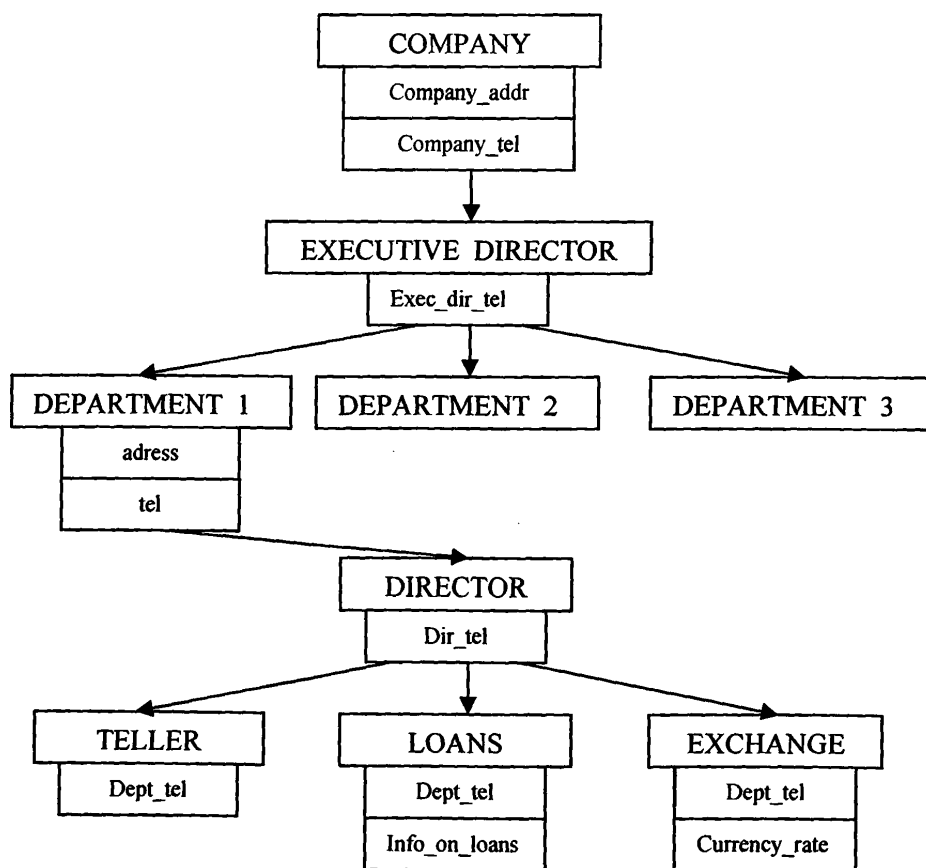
COMPANY
Company_addr
Company_tel

EXECUTIVE DIRECTOR
Exec_dir_tel

DEPARTMENT 1
adress
tel

DEPARTMENT 2

DEPARTMENT 3

DIRECTOR
Dir_tel

TELLER
Dept_tel

LOANS
Dept_tel
Info_on_loans

EXCHANGE
Dept_tel
Currency_rate